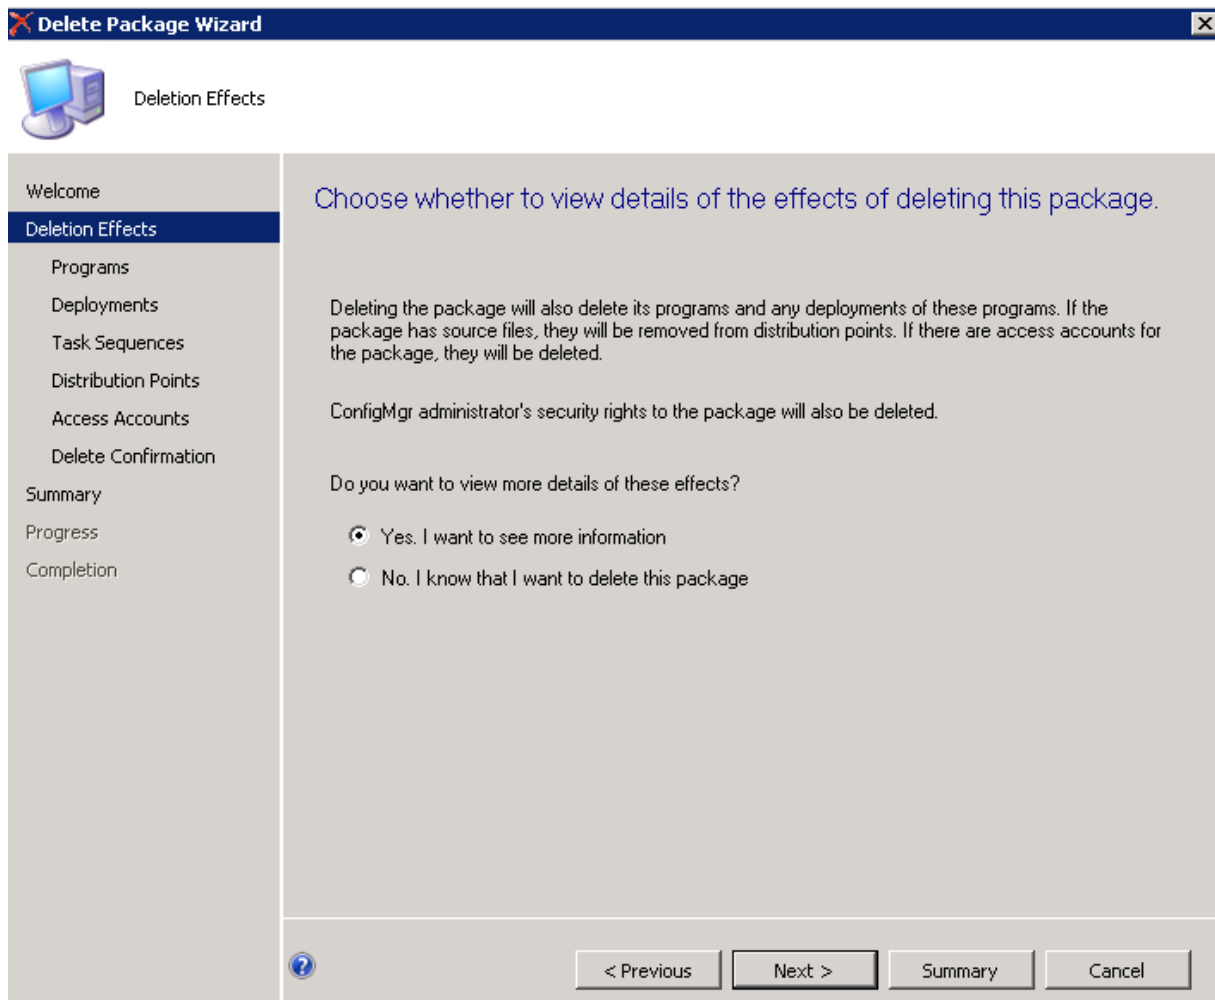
Delete Package Wizard

Deletion Effects

Welcome
Deletion Effects
Programs
Deployments
Task Sequences
Distribution Points
Access Accounts
Delete Confirmation
Summary
Progress
Completion

Choose whether to view details of the effects of deleting this package.

Deleting the package will also delete its programs and any deployments of these programs. If the package has source files, they will be removed from distribution points. If there are access accounts for the package, they will be deleted.

ConfigMgr administrator's security rights to the package will also be deleted.

Do you want to view more details of these effects?

Yes. I want to see more information

No. I know that I want to delete this package

< Previous
Next >
Summary
Cancel